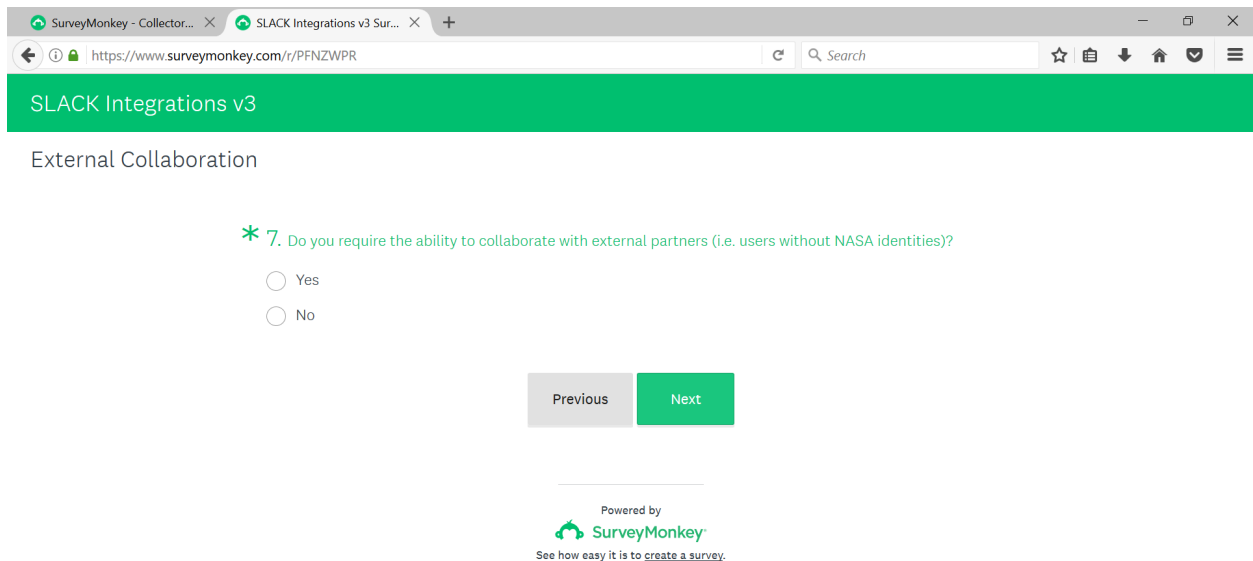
SurveyMonkey - Collector...
SLACK Integrations v3 Sur...
https://www.surveymonkey.com/r/PFNZWPR
Search

SLACK Integrations v3

External Collaboration

* 7. Do you require the ability to collaborate with external partners (i.e. users without NASA identities)?

Yes

No

Previous
Next

Powered by
SurveyMonkey
See how easy it is to create a survey.